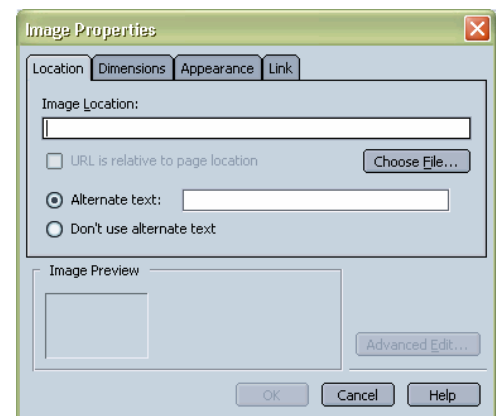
Image Properties

Location | Dimensions | Appearance | Link

Image Location:

URL is relative to page location

Choose File...

Alternate text:

Don't use alternate text

Image Preview

Advanced Edit...

OK

Cancel

Help